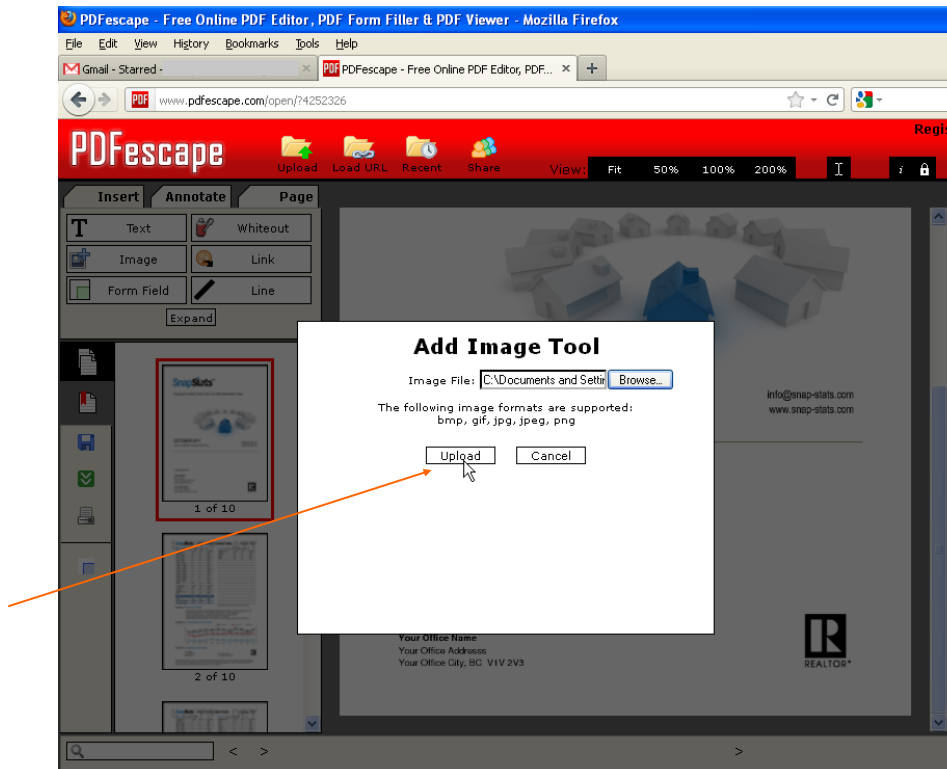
PDFescape - Free Online PDF Editor, PDF Form Filler & PDF Viewer - Mozilla Firefox

File Edit View History Bookmarks Tools Help

Gmail - Starred -

PDFescape - Free Online PDF Editor, PDF...

www.pdfescape.com/open/?4252326

PDFescape

Upload Load URL Recent Share

View: Fit 50% 100% 200%

Regi

Insert Annotate Page

Text Whiteout
Image Link
Form Field Line
Expand

1 of 10

2 of 10

Add Image Tool

Image File: C:\Documents and Settin Browse...

The following image formats are supported:
bmp, gif, jpg, jpeg, png

Upload Cancel

info@snap-stats.com
www.snap-stats.com

Your Office Name
Your Office Address
Your Office City, BC V1V 2V3

REALTOR®

< >

>